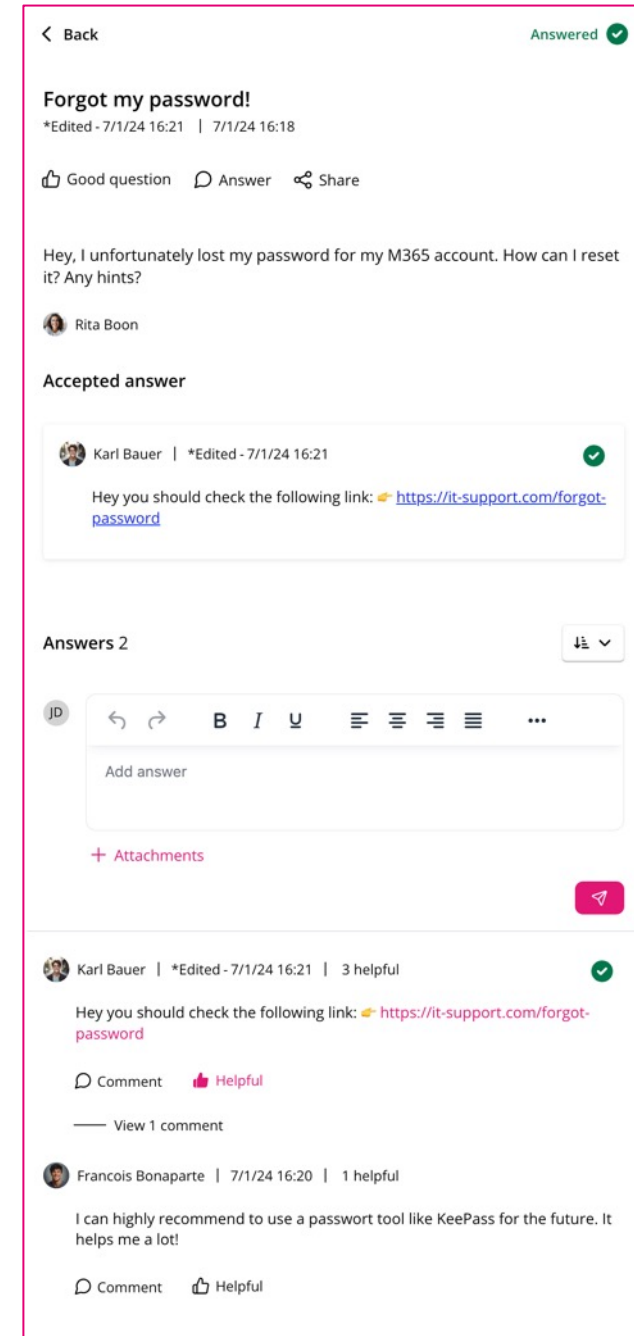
< Back

Answered

Forgot my password!
*Edited - 7/1/24 16:21 | 7/1/24 16:18

Good question Answer Share

Hey, I unfortunately lost my password for my M365 account. How can I reset it? Any hints?

Rita Boon

Accepted answer

Karl Bauer | *Edited - 7/1/24 16:21

Hey you should check the following link: 👉 https://it-support.com/forgot-password

Answers 2

JD

B I U

Add answer

+ Attachments

Karl Bauer | *Edited - 7/1/24 16:21 | 3 helpful

Hey you should check the following link: 👉 https://it-support.com/forgot-password

Comment Helpful

View 1 comment

Francois Bonaparte | 7/1/24 16:20 | 1 helpful

I can highly recommend to use a passwort tool like KeePass for the future. It helps me a lot!

Comment Helpful